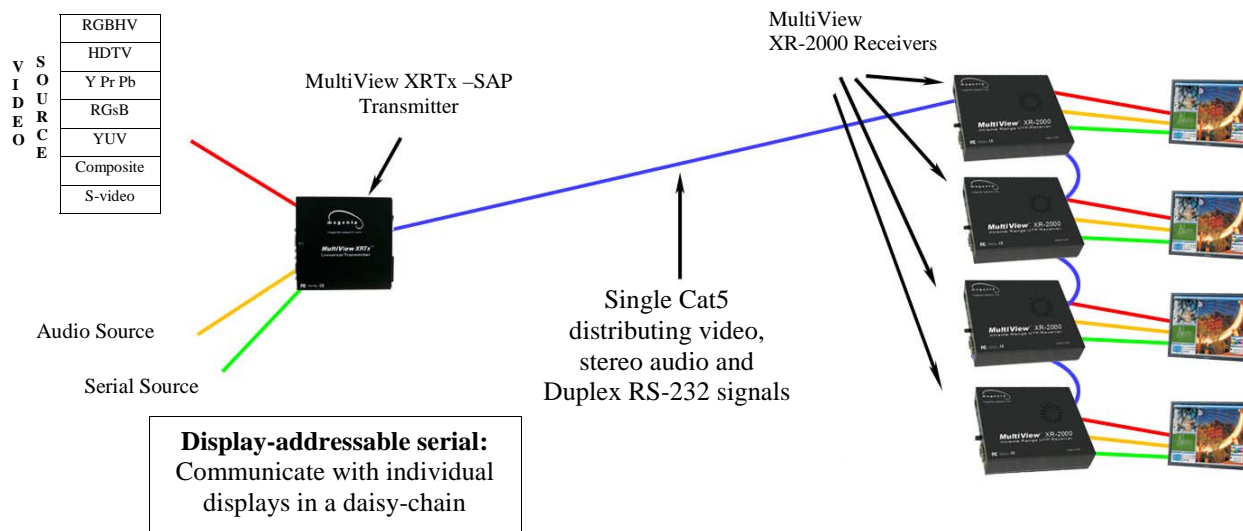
VIDEO SOURCE

| RGBHV |
|---|
| HDTV |
| Y Pr Pb |
| RGsB |
| YUV |
| Composite |
| S-video |

MultiView XRTx –SAP Transmitter

MultiView XRTx
Universal Transmitter

MultiView XR-2000 Receivers

MultiView XR-2000

MultiView XR-2000

MultiView XR-2000

MultiView XR-2000

Audio Source

Serial Source

Single Cat5 distributing video, stereo audio and Duplex RS-232 signals

**Display-addressable serial:**
Communicate with individual displays in a daisy-chain